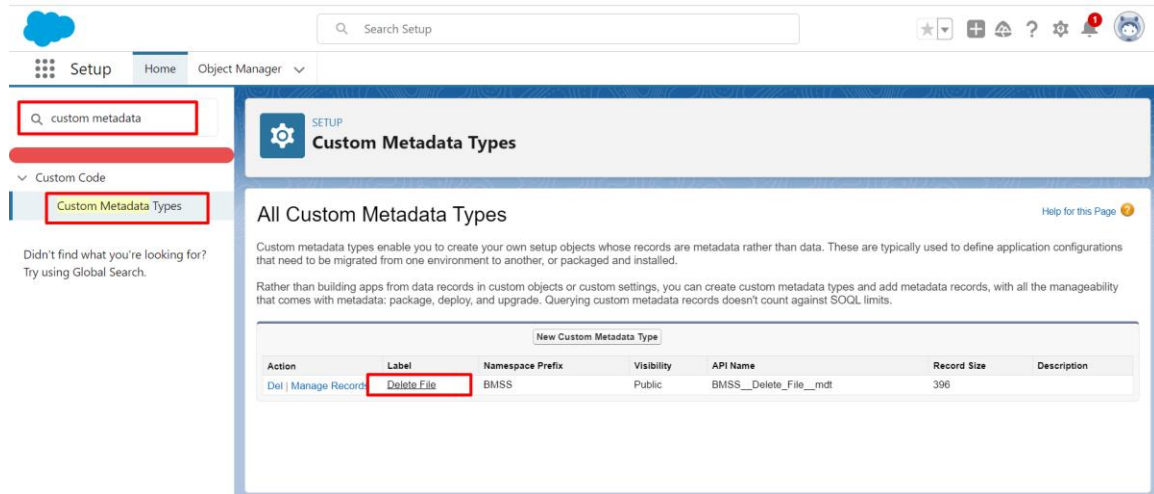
Search Setup

1

Setup Home Object Manager

custom metadata

Custom Code

Custom Metadata Types

Didn't find what you're looking for? Try using Global Search.

SETUP
Custom Metadata Types

All Custom Metadata Types

Help for this Page

Custom metadata types enable you to create your own setup objects whose records are metadata rather than data. These are typically used to define application configurations that need to be migrated from one environment to another, or packaged and installed.

Rather than building apps from data records in custom objects or custom settings, you can create custom metadata types and add metadata records, with all the manageability that comes with metadata: package, deploy, and upgrade. Querying custom metadata records doesn't count against SOQL limits.

New Custom Metadata Type

| Action | Label | Namespace Prefix | Visibility | API Name | Record Size | Description |
|---|---|---|---|---|---|---|
| Del \| Manage Records | Delete File | BMSS | Public | BMSS__Delete_File__mdt | 396 | |